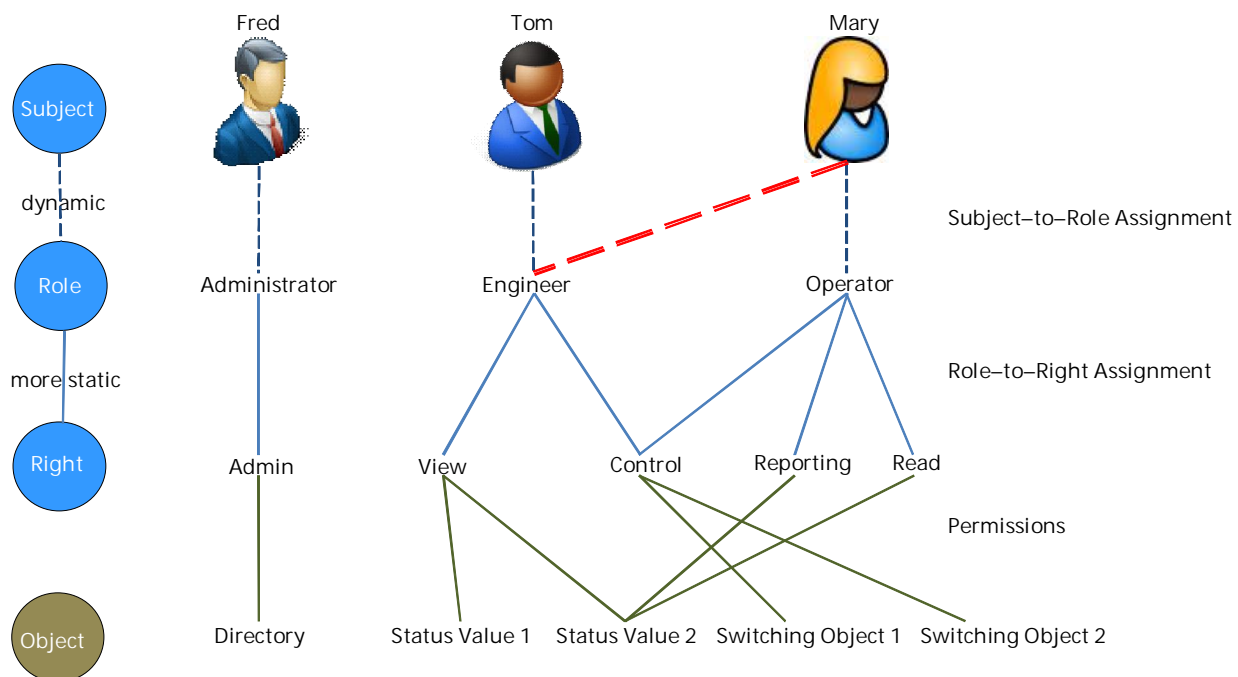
Fred
Tom
Mary

Subject

dynamic

Subject–to–Role Assignment

Role
Administrator
Engineer
Operator

more static

Role–to–Right Assignment

Right
Admin
View
Control
Reporting
Read

Permissions

Object
Directory
Status Value 1
Status Value 2
Switching Object 1
Switching Object 2